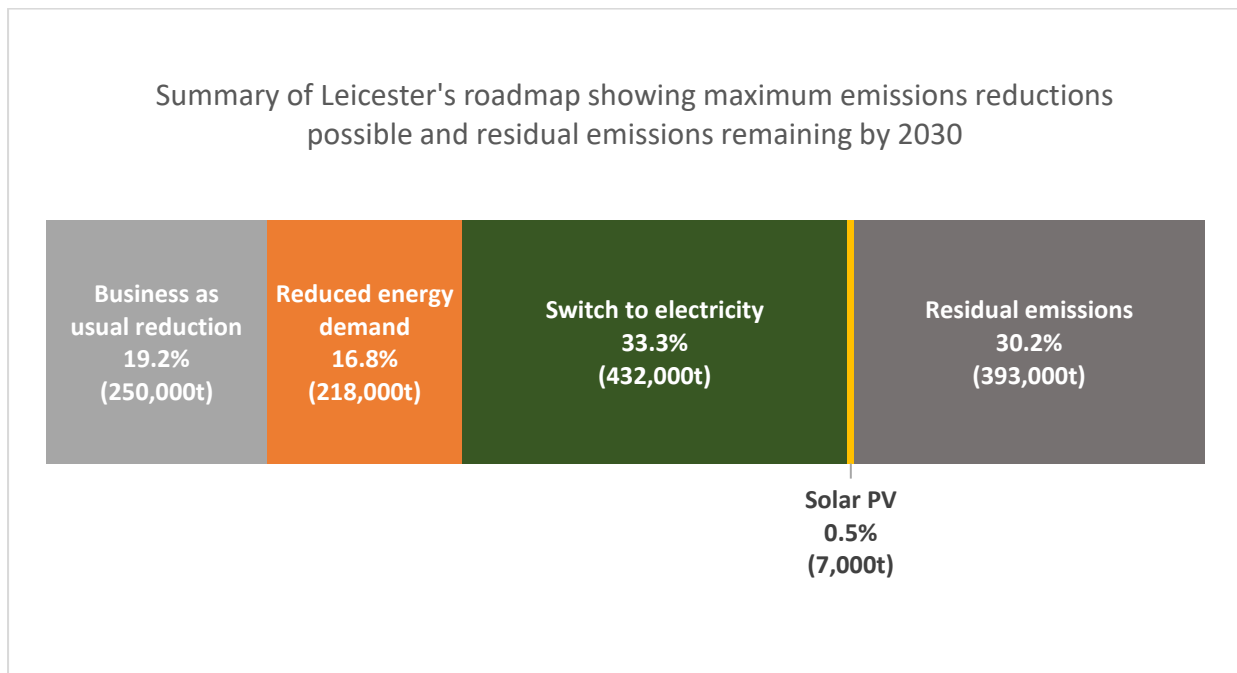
Summary of Leicester's roadmap showing maximum emissions reductions possible and residual emissions remaining by 2030

Business as usual reduction 19.2% (250,000t)

Reduced energy demand 16.8% (218,000t)

Switch to electricity 33.3% (432,000t)

Residual emissions 30.2% (393,000t)

Solar PV 0.5% (7,000t)